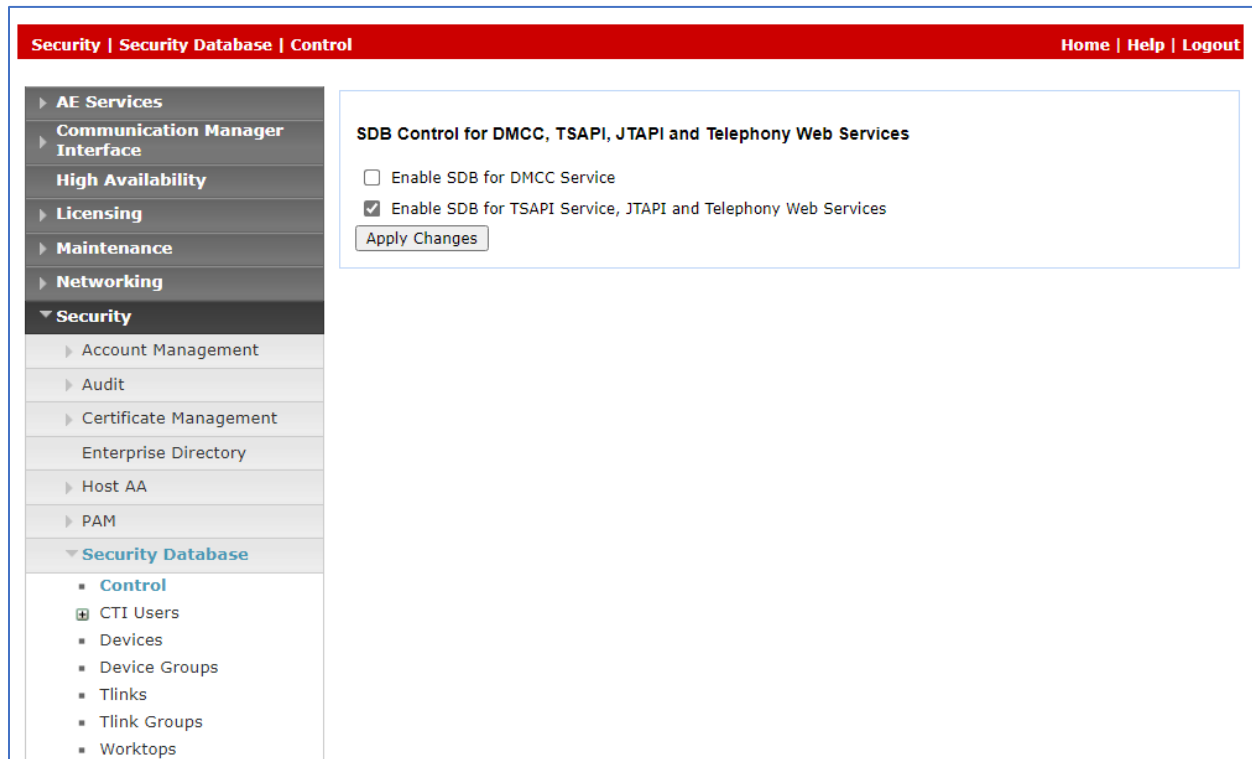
Security | Security Database | Control

Home | Help | Logout

AE Services
Communication Manager Interface
High Availability
Licensing
Maintenance
Networking
Security
Account Management
Audit
Certificate Management
Enterprise Directory
Host AA
PAM
Security Database
Control
CTI Users
Devices
Device Groups
Tlinks
Tlink Groups
Worktops

SDB Control for DMCC, TSAPI, JTAPI and Telephony Web Services

Enable SDB for DMCC Service

Enable SDB for TSAPI Service, JTAPI and Telephony Web Services

Apply Changes